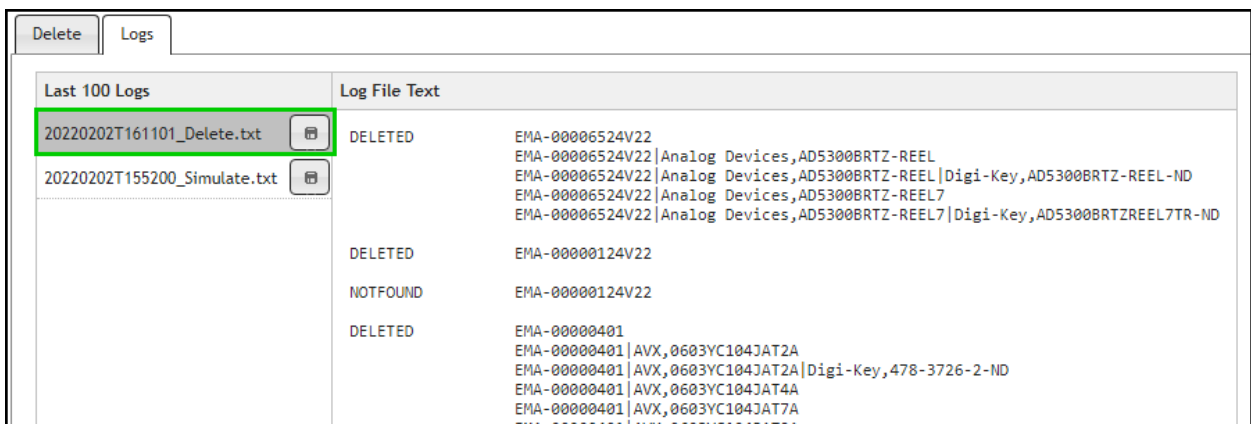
Delete Logs

Last 100 Logs

20220202T161101_Delete.txt

20220202T155200_Simulate.txt

Log File Text

DELETED EMA-00006524V22
EMA-00006524V22|Analog Devices,AD5300BRTZ-REEL
EMA-00006524V22|Analog Devices,AD5300BRTZ-REEL|Digi-Key,AD5300BRTZ-REEL-ND
EMA-00006524V22|Analog Devices,AD5300BRTZ-REEL7
EMA-00006524V22|Analog Devices,AD5300BRTZ-REEL7|Digi-Key,AD5300BRTZREEL7TR-ND

DELETED EMA-00000124V22

NOTFOUND EMA-00000124V22

DELETED EMA-00000401
EMA-00000401|AVX,0603YC104JAT2A
EMA-00000401|AVX,0603YC104JAT2A|Digi-Key,478-3726-2-ND
EMA-00000401|AVX,0603YC104JAT4A
EMA-00000401|AVX,0603YC104JAT7A
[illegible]